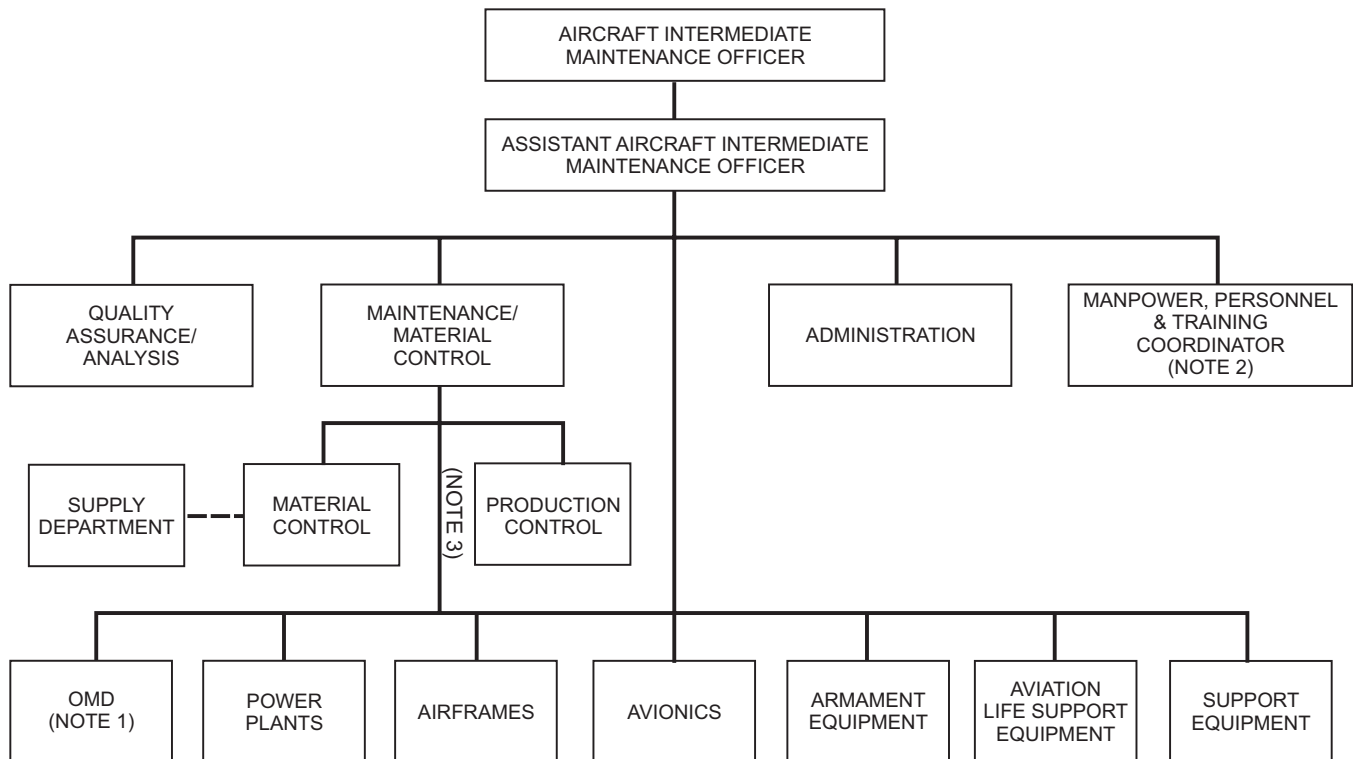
AIRCRAFT INTERMEDIATE MAINTENANCE OFFICER

ASSISTANT AIRCRAFT INTERMEDIATE MAINTENANCE OFFICER

QUALITY ASSURANCE/ ANALYSIS

MAINTENANCE/ MATERIAL CONTROL

ADMINISTRATION

MANPOWER, PERSONNEL & TRAINING COORDINATOR (NOTE 2)

SUPPLY DEPARTMENT

MATERIAL CONTROL

(NOTE 3)

PRODUCTION CONTROL

OMD (NOTE 1)

POWER PLANTS

AIRFRAMES

AVIONICS

ARMAMENT EQUIPMENT

AVIATION LIFE SUPPORT EQUIPMENT

SUPPORT EQUIPMENT